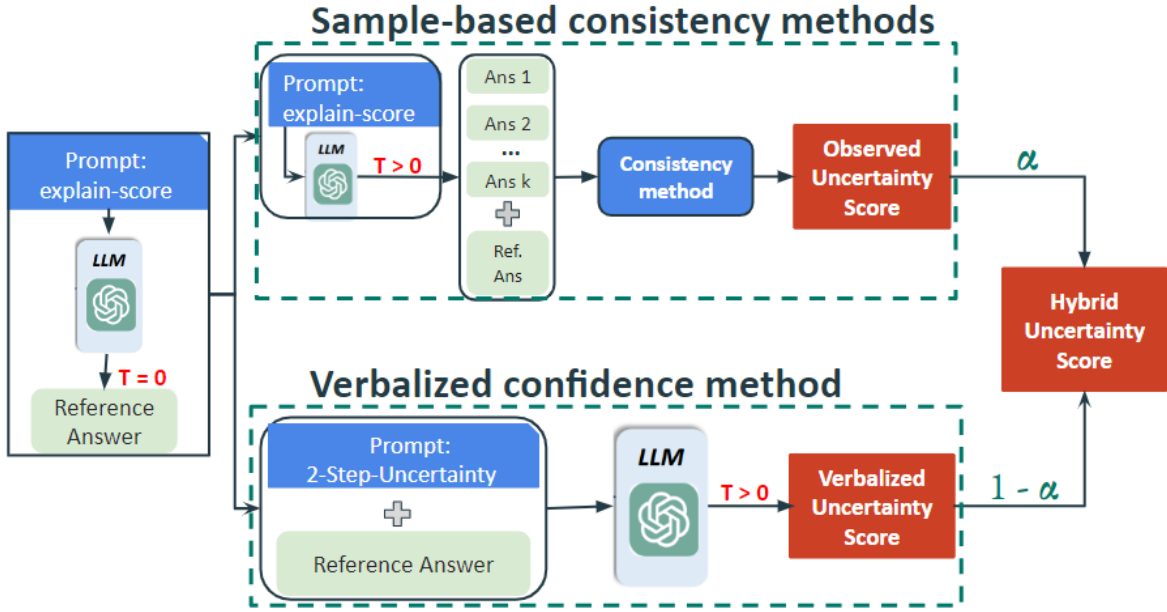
Sample-based consistency methods

Prompt: explain-score

LLM

T = 0

Reference Answer

Prompt: explain-score

LLM

T > 0

Ans 1

Ans 2

...

Ans k

Ref. Ans

Consistency method

Observed Uncertainty Score

$\alpha$

Hybrid Uncertainty Score

Verbalized confidence method

Prompt: 2-Step-Uncertainty

Reference Answer

LLM

T > 0

Verbalized Uncertainty Score

$1 - \alpha$